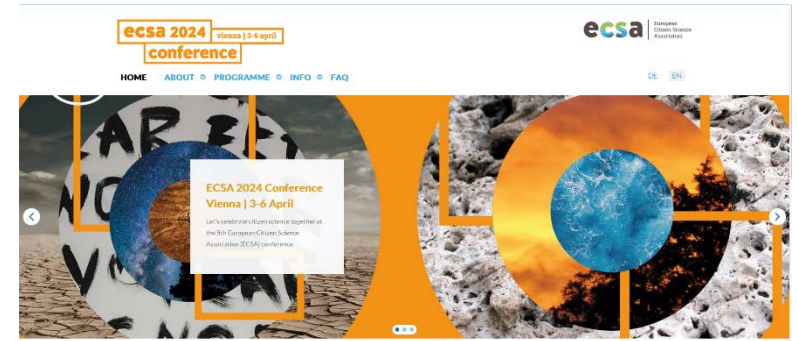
ecsa 2024 vienna | 3-6 april
conference

ecsa European Citizen Science Association

HOME ABOUT PROGRAMME INFO FAQ

DE EN

ECSA 2024 Conference Vienna | 3-6 April

Let's celebrate citizen science together at the 5th European Citizen Science Association (ECSA) conference.